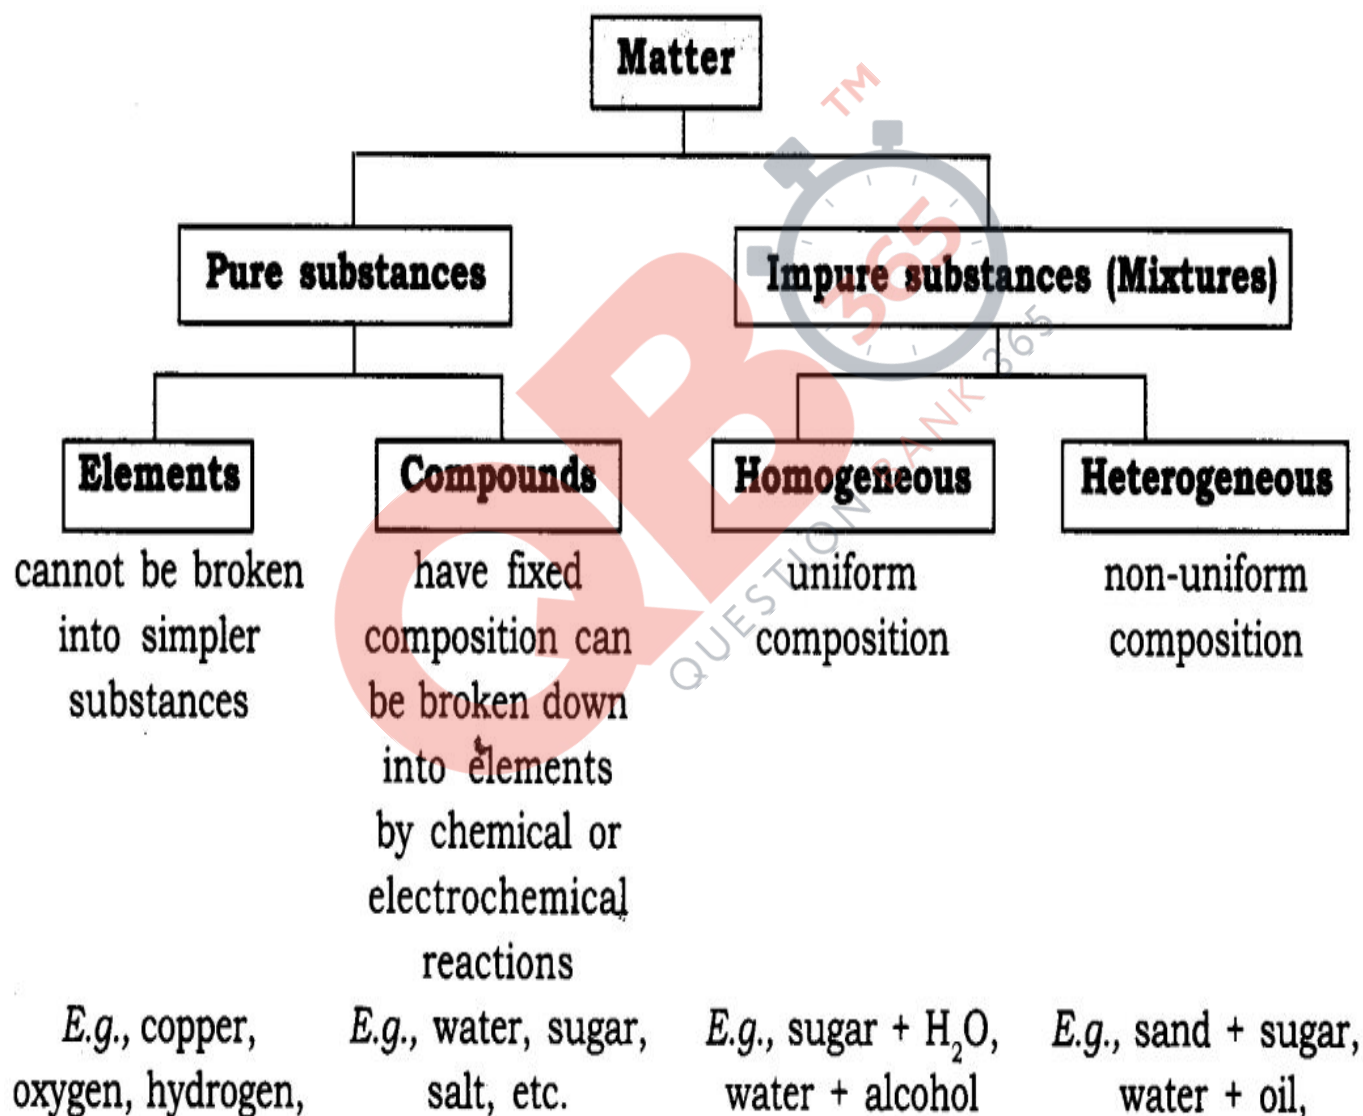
Matter

Pure substances

Impure substances (Mixtures)

Elements

cannot be broken into simpler substances

Compounds

have fixed composition can be broken down into elements by chemical or electrochemical reactions

Homogeneous

uniform composition

Heterogeneous

non-uniform composition

E.g., copper, oxygen, hydrogen,

E.g., water, sugar, salt, etc.

E.g., sugar + $H_2O$, water + alcohol

E.g., sand + sugar, water + oil,

QUESTION BANK 365

365

TM